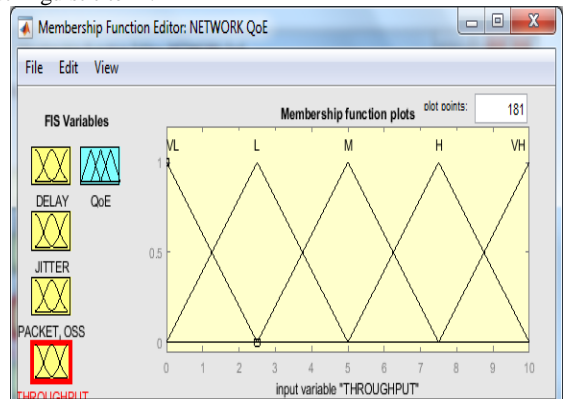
Membership Function Editor: NETWORK QoE

File Edit View

FIS Variables

DELAY QoE

JITTER

PACKET, OSS

THROUGHPUT

Membership function plots

plot points: 181

VL L M H VH

1

0.5

0

0 1 2 3 4 5 6 7 8 9 10

input variable "THROUGHPUT"